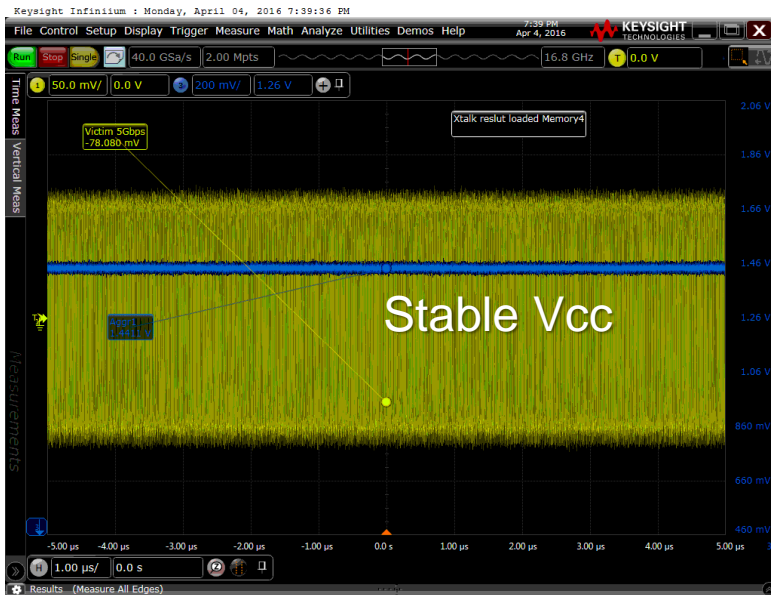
Keysight Infiniium : Monday, April 04, 2016 7:39:36 PM

File Control Setup Display Trigger Measure Math Analyze Utilities Demos Help

7:39 PM
Apr 4, 2016

KEYSIGHT TECHNOLOGIES

Run Stop Single 40.0 GSa/s 2.00 Mpts 16.8 GHz T 0.0 V

1 50.0 mV/ 0.0 V 3 200 mV/ 1.26 V

Time Meas Vertical Meas

Victim 5Gbps
-78.080 mV

Xtalk reslut loaded Memory4

Stable Vcc

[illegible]
1.4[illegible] V

Measurements

2.06 V
1.86 V
1.66 V
1.46 V
1.26 V
1.06 V
860 mV
660 mV
460 mV

-5.00 µs -4.00 µs -3.00 µs -2.00 µs -1.00 µs 0.0 s 1.00 µs 2.00 µs 3.00 µs 4.00 µs 5.00 µs

H 1.00 µs/ 0.0 s

Results (Measure All Edges)